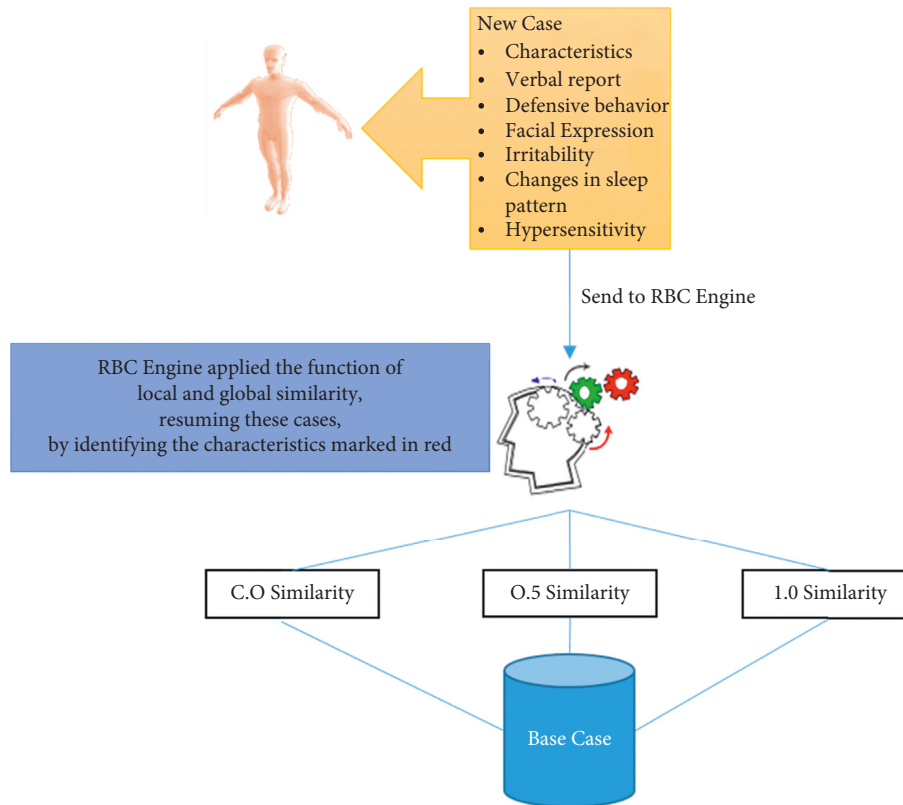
New Case
• Characteristics
• Verbal report
• Defensive behavior
• Facial Expression
• Irritability
• Changes in sleep pattern
• Hypersensitivity

Send to RBC Engine

RBC Engine applied the function of local and global similarity, resuming these cases, by identifying the characteristics marked in red

C.O Similarity

O.5 Similarity

1.0 Similarity

Base Case